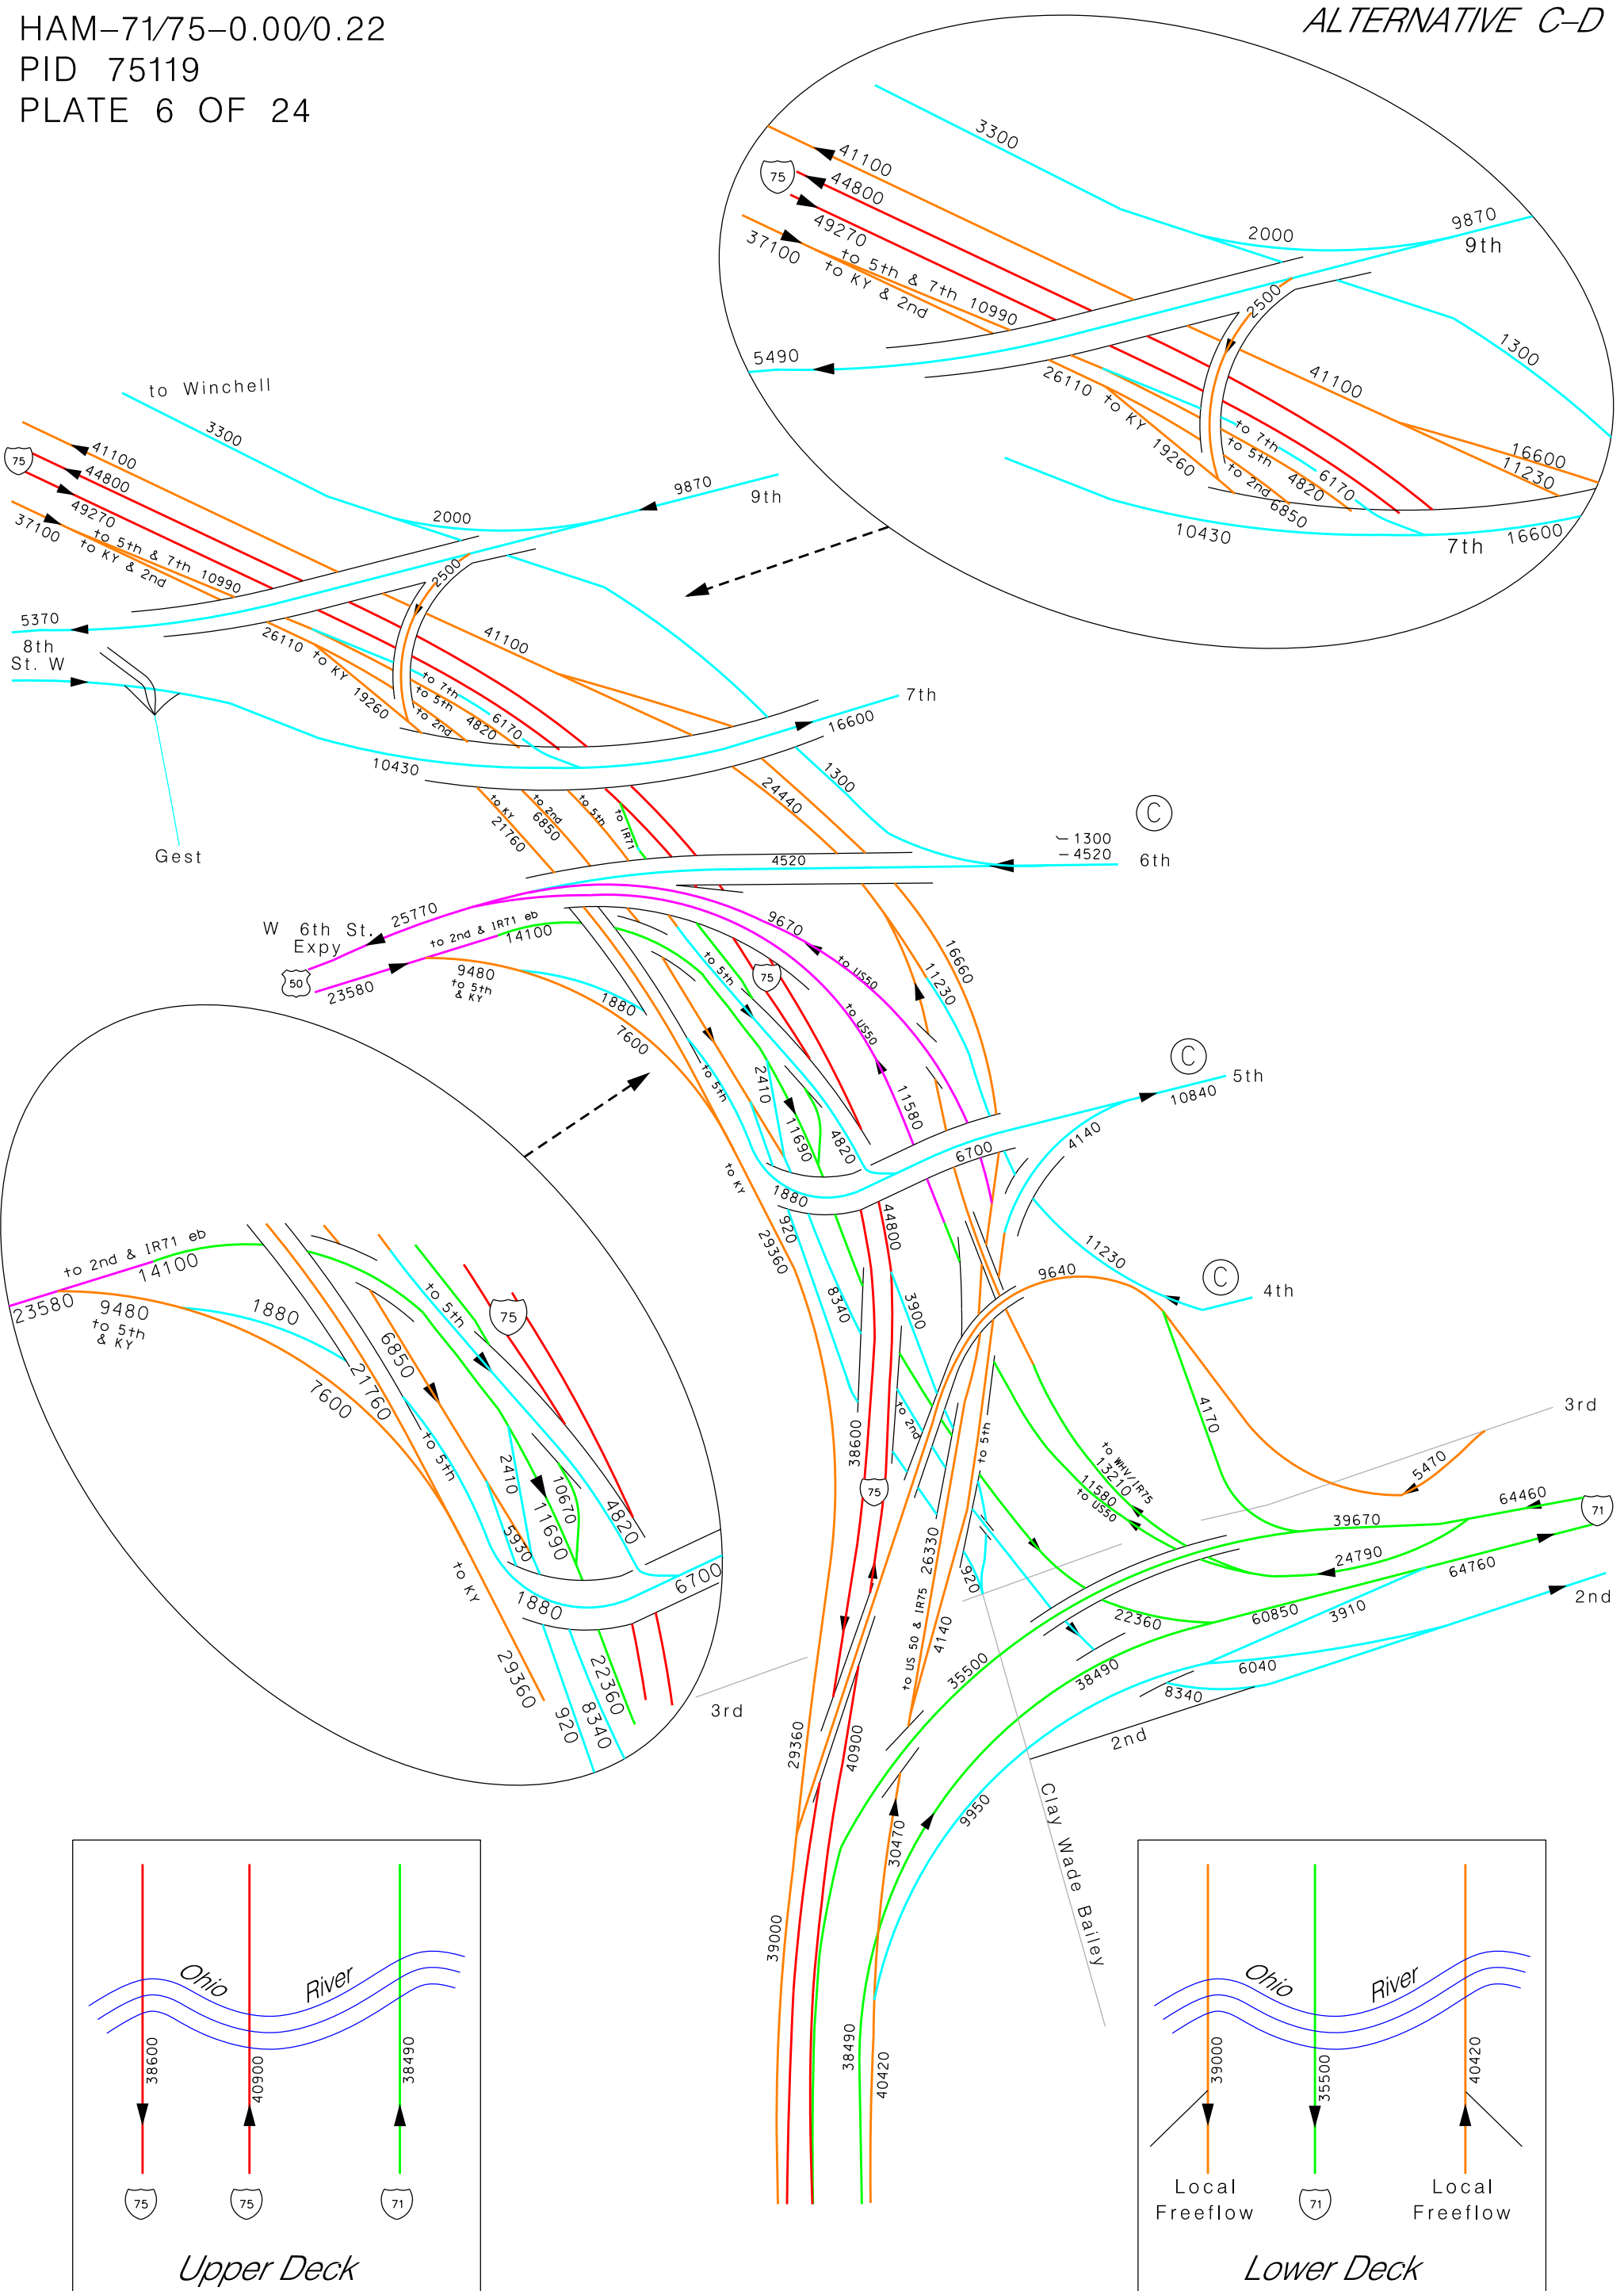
HAM-71/75-0.00/0.22
PID 75119
PLATE 6 OF 24

ALTERNATIVE C-D

3300
41100
75
44800
49270
37100
to 5th & 7th 10990
to KY & 2nd
2000
9870
9th
5490
2500
1300
41100
26110 to KY 19260
to 7th
to 5th
to 2nd
4820
6170
6850
16600
11230
10430
7th 16600

to Winchell
3300
75
41100
44800
49270
37100
to 5th & 7th 10990
to KY & 2nd
2000
9870
9th
5370
8th St. W
2500
41100
26110 to KY 19260
to 7th
to 5th
to 2nd
4820
6170
7th
16600
10430
Gest
24440
1300
to KY 21760
to 2nd 6850
to 5th
to IR71
C
1300
4520
6th
4520
W 6th St. Expy
25770
to 2nd & IR71 eb 14100
50
23580
9480 to 5th & KY
1880
7600
9670
to US50
75
to 5th
to US50
16660
11230
to 5th
2410
11690
4820
11580
C
5th
10840
4140
6700
to KY
1880
920
29360
44800
8340
3900
11230
C
4th
9640
4170
3rd
5470
to WHV/IR75 13210
11580 to US50
39670
64460
71
24790
64760
2nd
38600
75
to 2nd
to 5th
26330
920
22360
60850
3910
6040
8340
38490
2nd
to US 50 & IR75
4140
35500
29360
40900
30470
9950
Clay Wade Bailey
39000
38490
40420
3rd

to 2nd & IR71 eb
14100
23580
9480
to 5th & KY
1880
7600
21760
6850
to 5th
75
to 5th
2410
10670
11690
4820
5930
to KY
1880
6700
29360
920
22360
8340

Ohio River
38600
40900
38490
75
75
71
Upper Deck

Ohio River
39000
35500
40420
Local Freeflow
71
Local Freeflow
Lower Deck